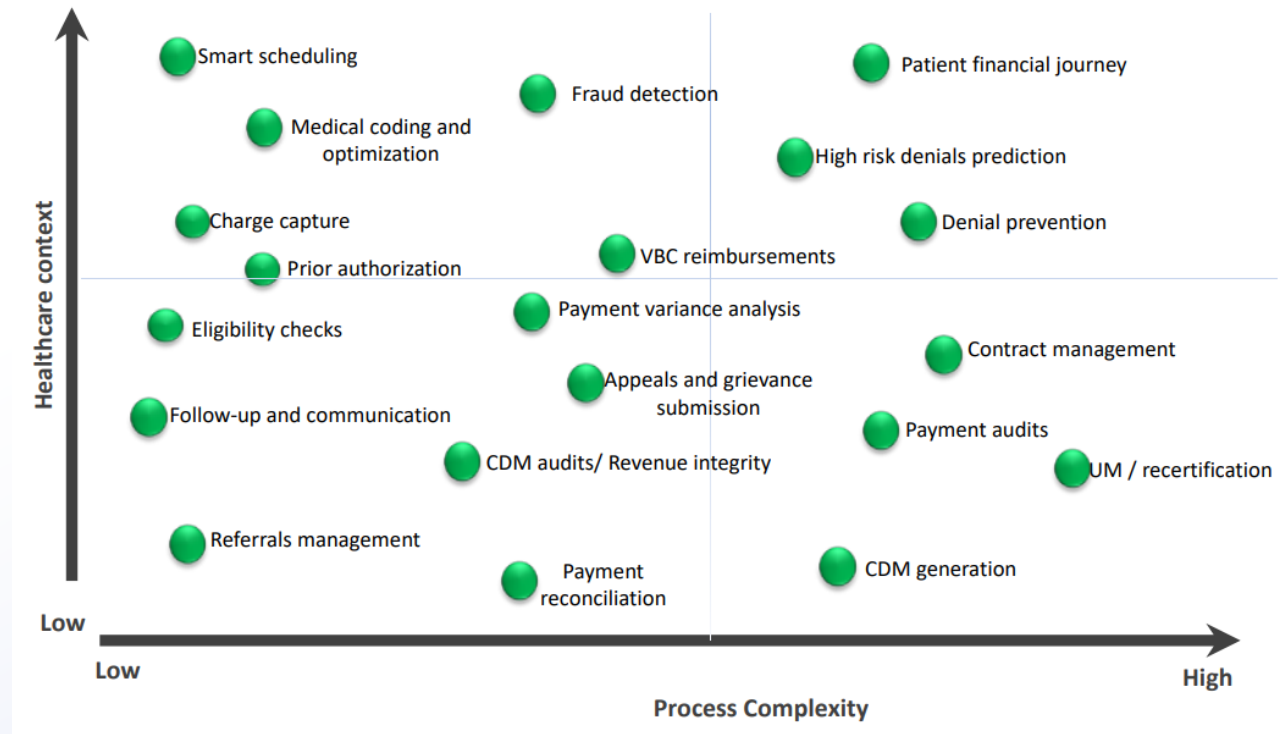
Healthcare context

Smart scheduling

Fraud detection

Patient financial journey

Medical coding and optimization

High risk denials prediction

Charge capture

Denial prevention

VBC reimbursements

Prior authorization

Payment variance analysis

Eligibility checks

Contract management

Appeals and grievance submission

Follow-up and communication

Payment audits

CDM audits/ Revenue integrity

UM / recertification

Referrals management

Payment reconciliation

CDM generation

Low

Low

High

Process Complexity